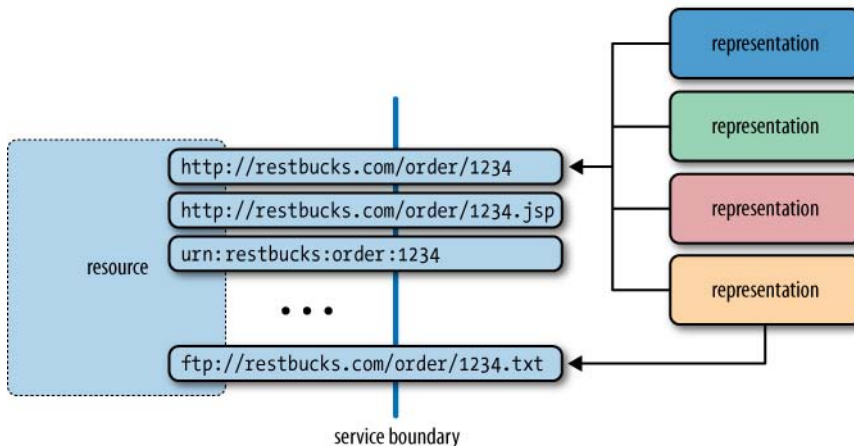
representation

representation

representation

representation

http://restbucks.com/order/1234

http://restbucks.com/order/1234.jsp

urn:restbucks:order:1234

resource

• • •

ftp://restbucks.com/order/1234.txt

service boundary